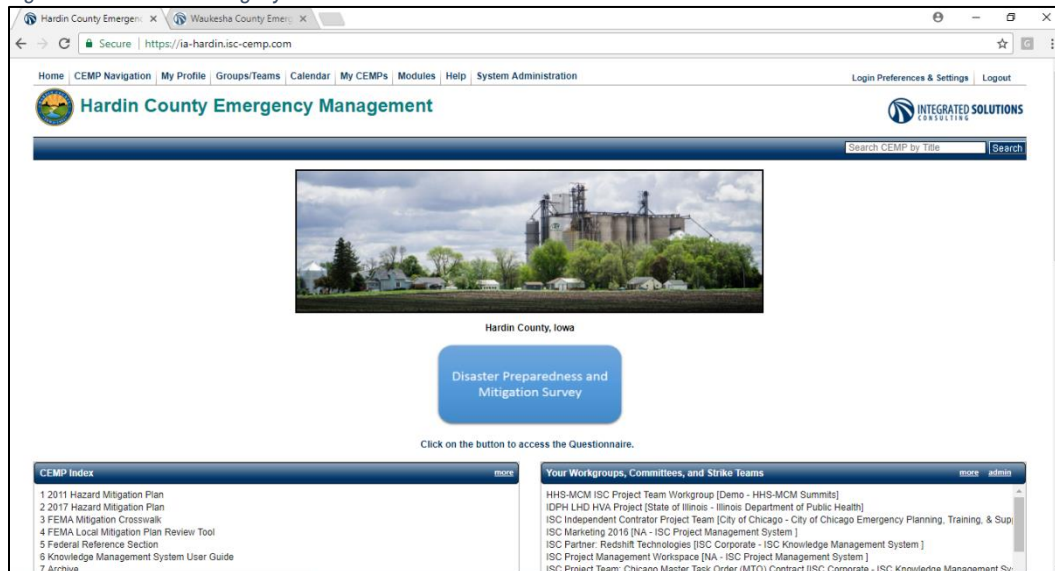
Hardin County Emergenc ×
Waukesha County Emerg ×

Secure | https://ia-hardin.isc-cemp.com

Home | CEMP Navigation | My Profile | Groups/Teams | Calendar | My CEMPs | Modules | Help | System Administration

Login Preferences & Settings | Logout

Hardin County Emergency Management

INTEGRATED SOLUTIONS CONSULTING

Search CEMP by Title
Search

Hardin County, Iowa

Disaster Preparedness and Mitigation Survey

Click on the button to access the Questionnaire.

CEMP Index
more

1 2011 Hazard Mitigation Plan
2 2017 Hazard Mitigation Plan
3 FEMA Mitigation Crosswalk
4 FEMA Local Mitigation Plan Review Tool
5 Federal Reference Section
6 Knowledge Management System User Guide
7 Archive

Your Workgroups, Committees, and Strike Teams
more admin

HHS-MCM ISC Project Team Workgroup [Demo - HHS-MCM Summits]
IDPH LHD HVA Project [State of Illinois - Illinois Department of Public Health]
ISC Independent Contractor Project Team [City of Chicago - City of Chicago Emergency Planning, Training, & Sup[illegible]
ISC Marketing 2016 [NA - ISC Project Management System ]
ISC Partner: Redshift Technologies [ISC Corporate - ISC Knowledge Management System ]
ISC Project Management Workspace [NA - ISC Project Management System ]
ISC Project Team: Chicago Master Task Order (MTO) Contract [ISC Corporate - ISC Knowledge Management Sy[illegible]